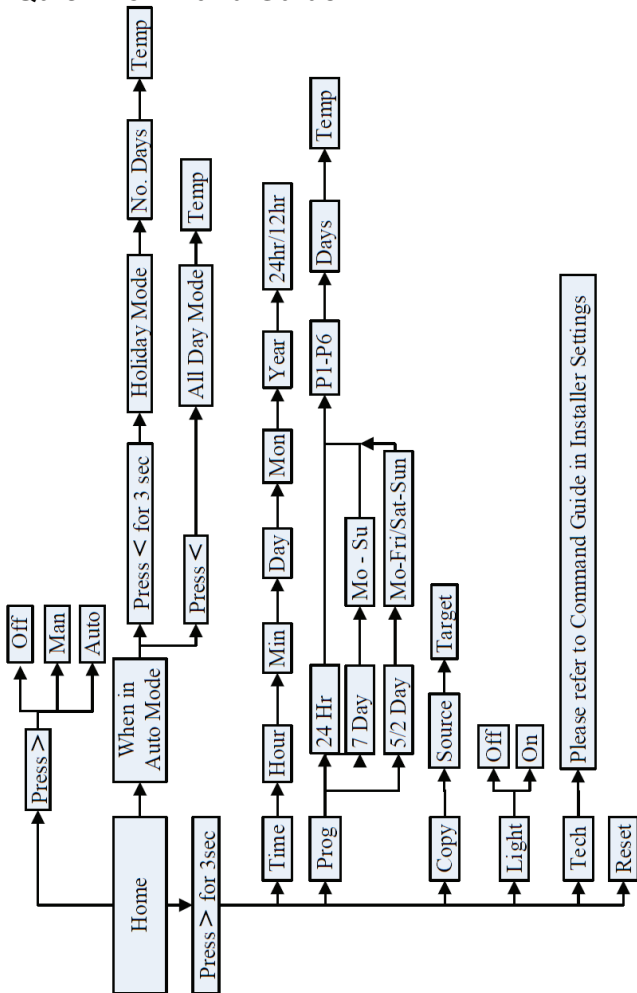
Home

Press >

Off

Man

Auto

When in Auto Mode

Press < for 3 sec

Holiday Mode

No. Days

Temp

Press <

All Day Mode

Temp

Press > for 3sec

Time

Hour

Min

Day

Mon

Year

24hr/12hr

Prog

24 Hr

7 Day

5/2 Day

Mo - Su

Mo-Fri/Sat-Sun

P1-P6

Days

Temp

Copy

Source

Target

Light

Off

On

Tech

Please refer to Command Guide in Installer Settings

Reset